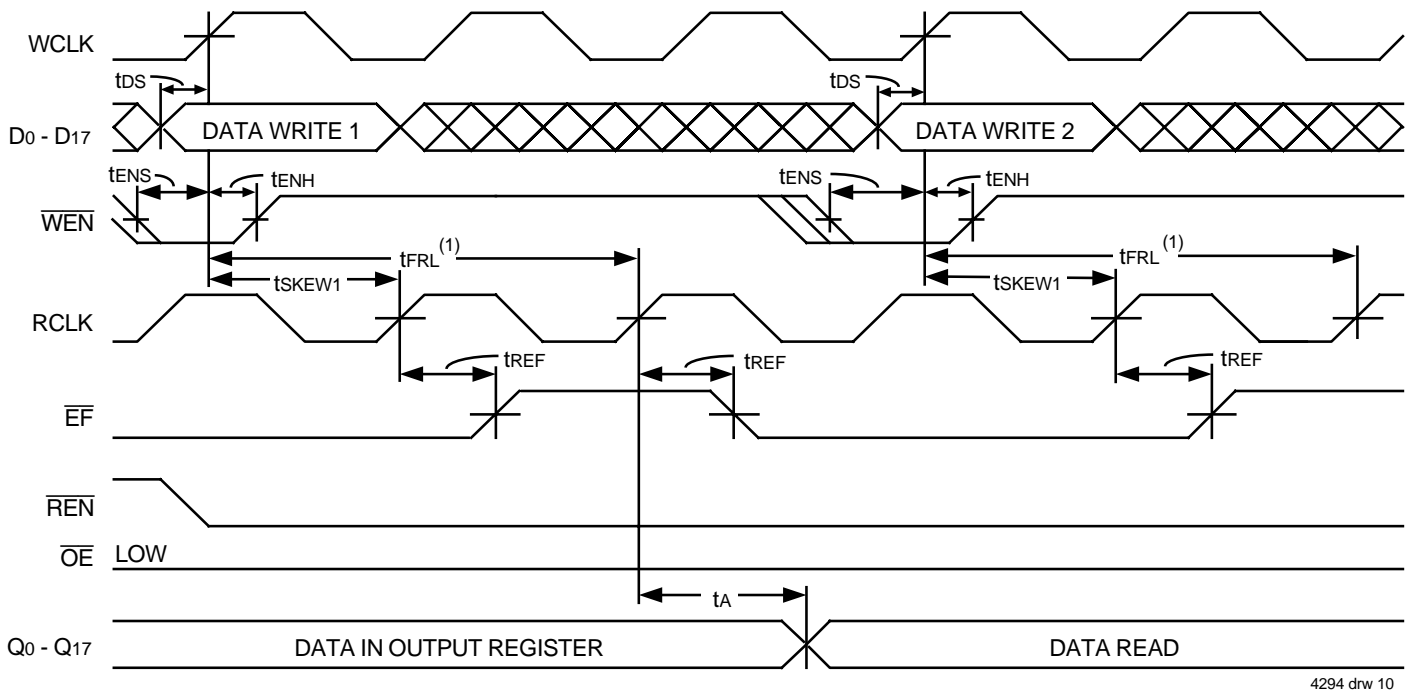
WCLK

$t_{DS}$

$t_{DS}$

$D_0 - D_{17}$

DATA WRITE 1

DATA WRITE 2

$t_{ENS}$

$t_{ENH}$

$t_{ENS}$

$t_{ENH}$

$\overline{WEN}$

$t_{FRL}^{(1)}$

$t_{FRL}^{(1)}$

$t_{SKEW1}$

$t_{SKEW1}$

RCLK

$t_{REF}$

$t_{REF}$

$t_{REF}$

$\overline{EF}$

$\overline{REN}$

$\overline{OE}$ LOW

$t_A$

$Q_0 - Q_{17}$

DATA IN OUTPUT REGISTER

DATA READ

4294 drw 10